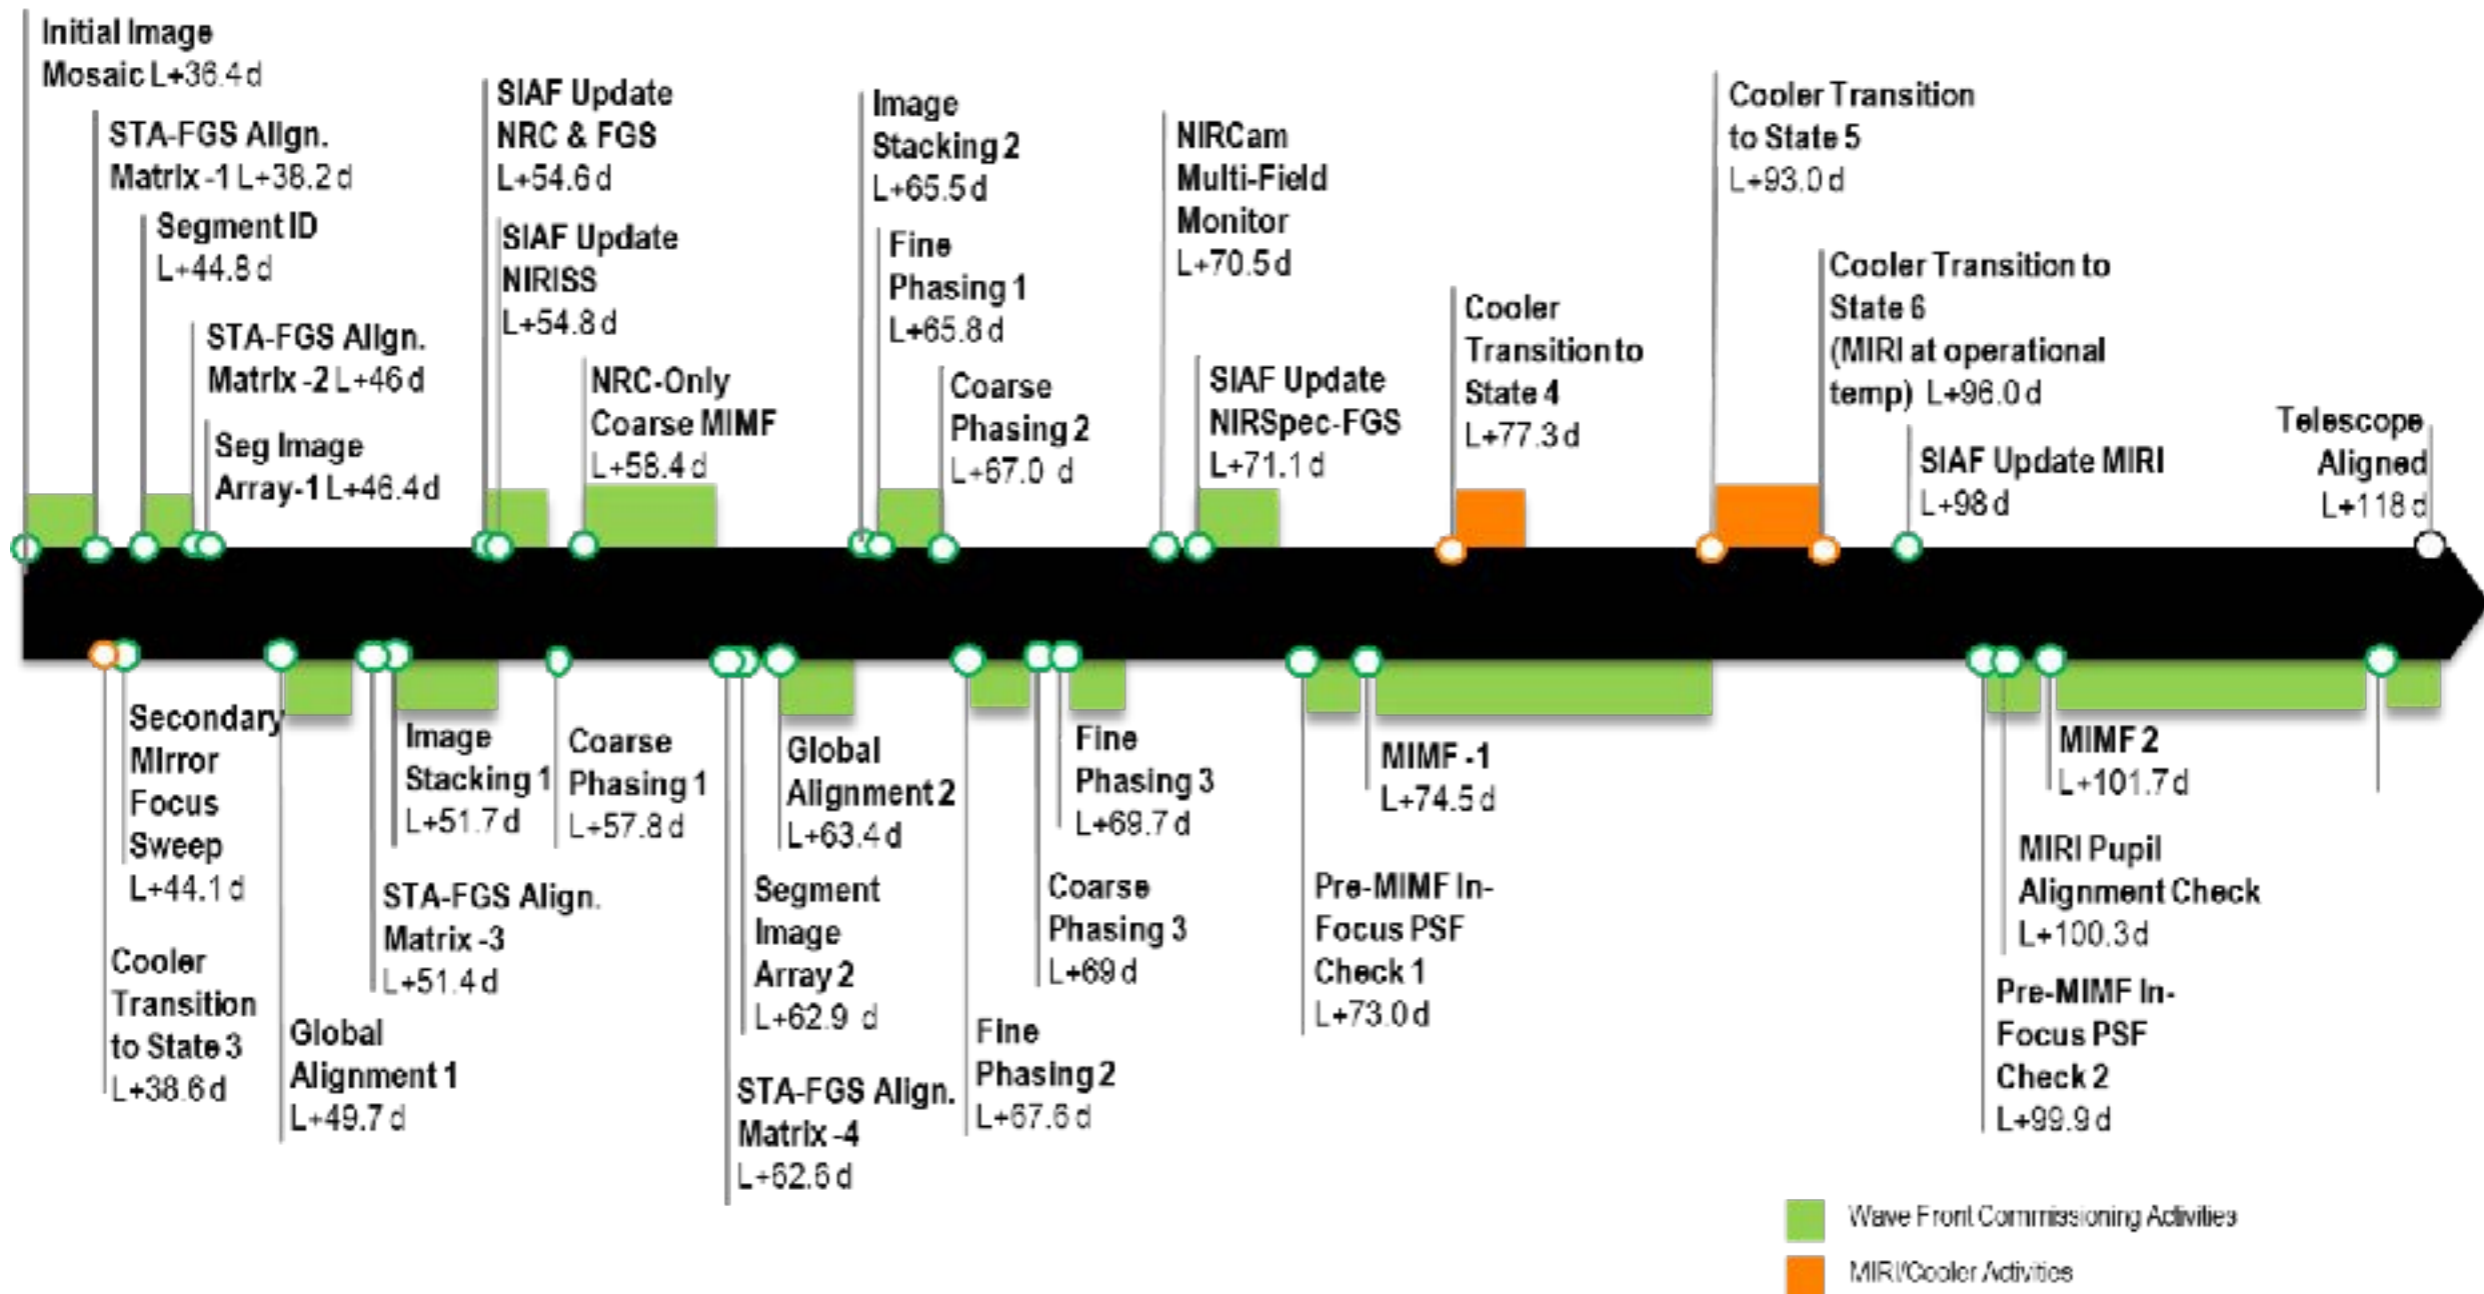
Initial Image Mosaic L+36.4 d

STA-FGS Align. Matrix -1 L+38.2 d

Segment ID L+44.8 d

STA-FGS Align. Matrix -2 L+46 d

Seg Image Array-1 L+46.4 d

SIAF Update NRC & FGS L+54.6 d

SIAF Update NIRISS L+54.8 d

NRC-Only Coarse MIMF L+58.4 d

Image Stacking 2 L+65.5 d

Fine Phasing 1 L+65.8 d

Coarse Phasing 2 L+67.0 d

NIRCam Multi-Field Monitor L+70.5 d

SIAF Update NIRSpec-FGS L+71.1 d

Cooler Transition to State 4 L+77.3 d

Cooler Transition to State 5 L+93.0 d

Cooler Transition to State 6 (MIRI at operational temp) L+96.0 d

SIAF Update MIRI L+98 d

Telescope Aligned L+118 d

Secondary Mirror Focus Sweep L+44.1 d

Cooler Transition to State 3 L+38.6 d

Global Alignment 1 L+49.7 d

Image Stacking 1 L+51.7 d

STA-FGS Align. Matrix -3 L+51.4 d

Coarse Phasing 1 L+57.8 d

Global Alignment 2 L+63.4 d

Segment Image Array 2 L+62.9 d

STA-FGS Align. Matrix -4 L+62.6 d

Fine Phasing 2 L+67.6 d

Fine Phasing 3 L+69.7 d

Coarse Phasing 3 L+69 d

MIMF -1 L+74.5 d

Pre-MIMF In-Focus PSF Check 1 L+73.0 d

MIMF 2 L+101.7 d

MIRI Pupil Alignment Check L+100.3 d

Pre-MIMF In-Focus PSF Check 2 L+99.9 d

Wave Front Commissioning Activities

MIRI/Cooler Activities